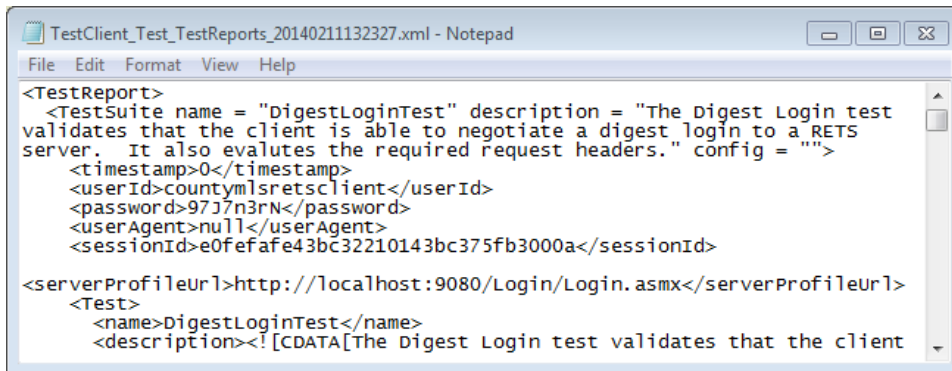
TestClient_Test_TestReports_20140211132327.xml - Notepad

File Edit Format View Help

<TestReport>
  <TestSuite name = "DigestLoginTest" description = "The Digest Login test validates that the client is able to negotiate a digest login to a RETS server.  It also evalutes the required request headers." config = "">
    <timestamp>0</timestamp>
    <userId>countymlsretsclient</userId>
    <password>97J7n3rN</password>
    <userAgent>null</userAgent>
    <sessionId>e0fefafe43bc32210143bc375fb3000a</sessionId>

<serverProfileUrl>http://localhost:9080/Login/Login.asmx</serverProfileUrl>
    <Test>
      <name>DigestLoginTest</name>
      <description><![CDATA[The Digest Login test validates that the client